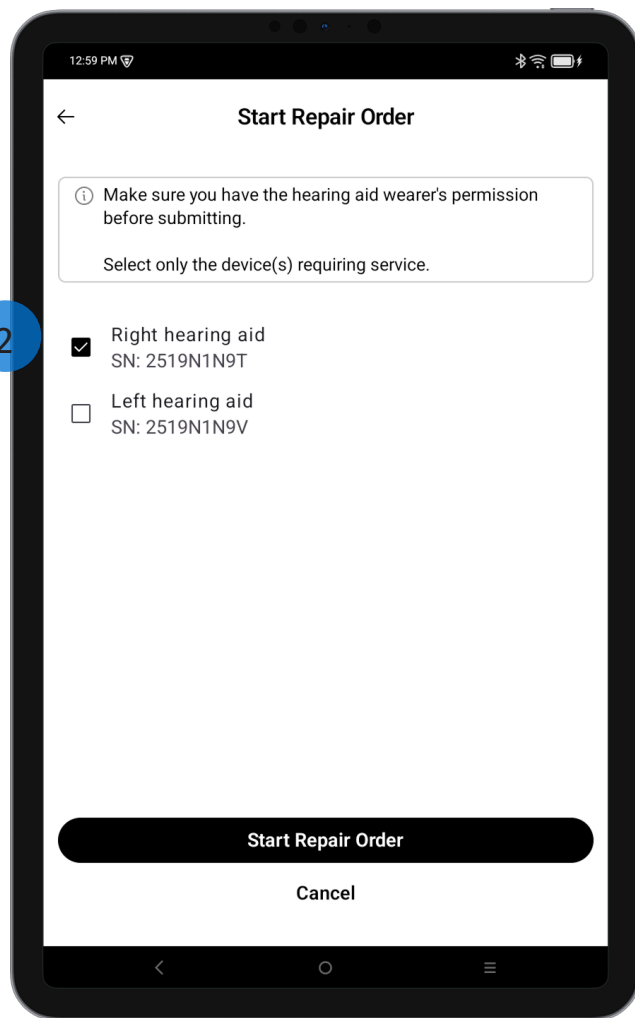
12:59 PM

Start Repair Order

Make sure you have the hearing aid wearer's permission before submitting.

Select only the device(s) requiring service.

2

Right hearing aid
SN: 2519N1N9T

Left hearing aid
SN: 2519N1N9V

Start Repair Order

Cancel